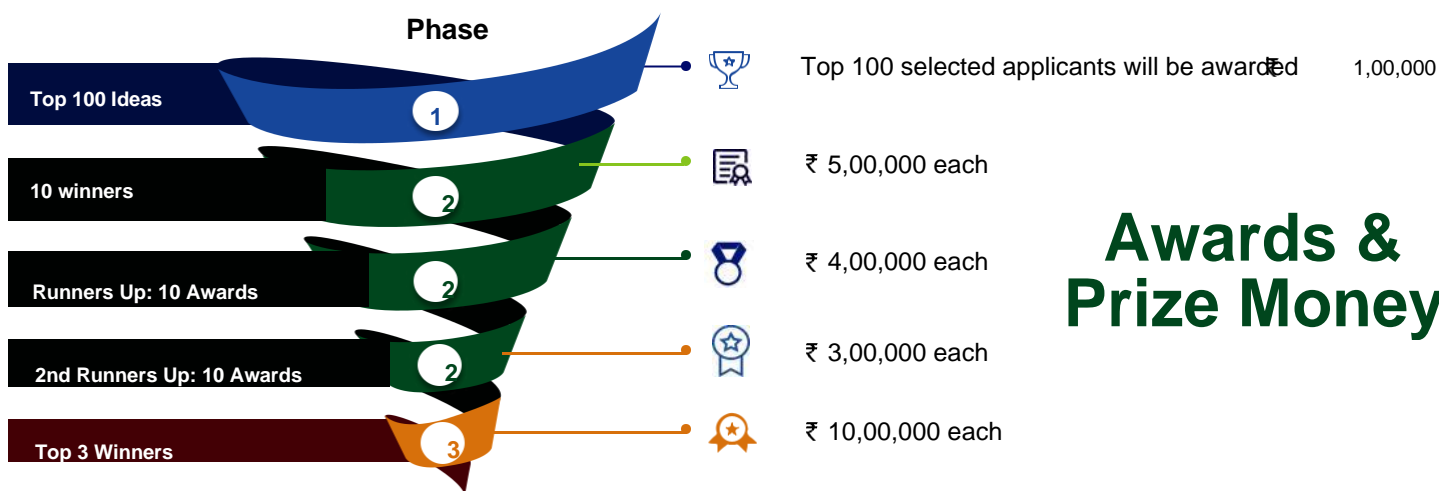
Phase

Top 100 Ideas
1

10 winners
2

Runners Up: 10 Awards
2

2nd Runners Up: 10 Awards
2

Top 3 Winners
3

Top 100 selected applicants will be awarded ₹ 1,00,000

₹ 5,00,000 each

₹ 4,00,000 each

₹ 3,00,000 each

₹ 10,00,000 each

Awards & Prize Money